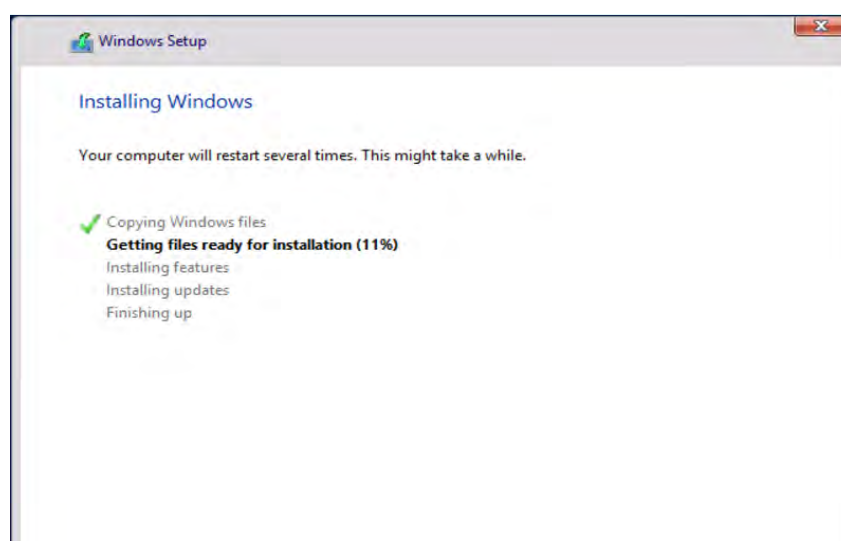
Windows Setup

Installing Windows

Your computer will restart several times. This might take a while.

Copying Windows files
Getting files ready for installation (11%)
Installing features
Installing updates
Finishing up